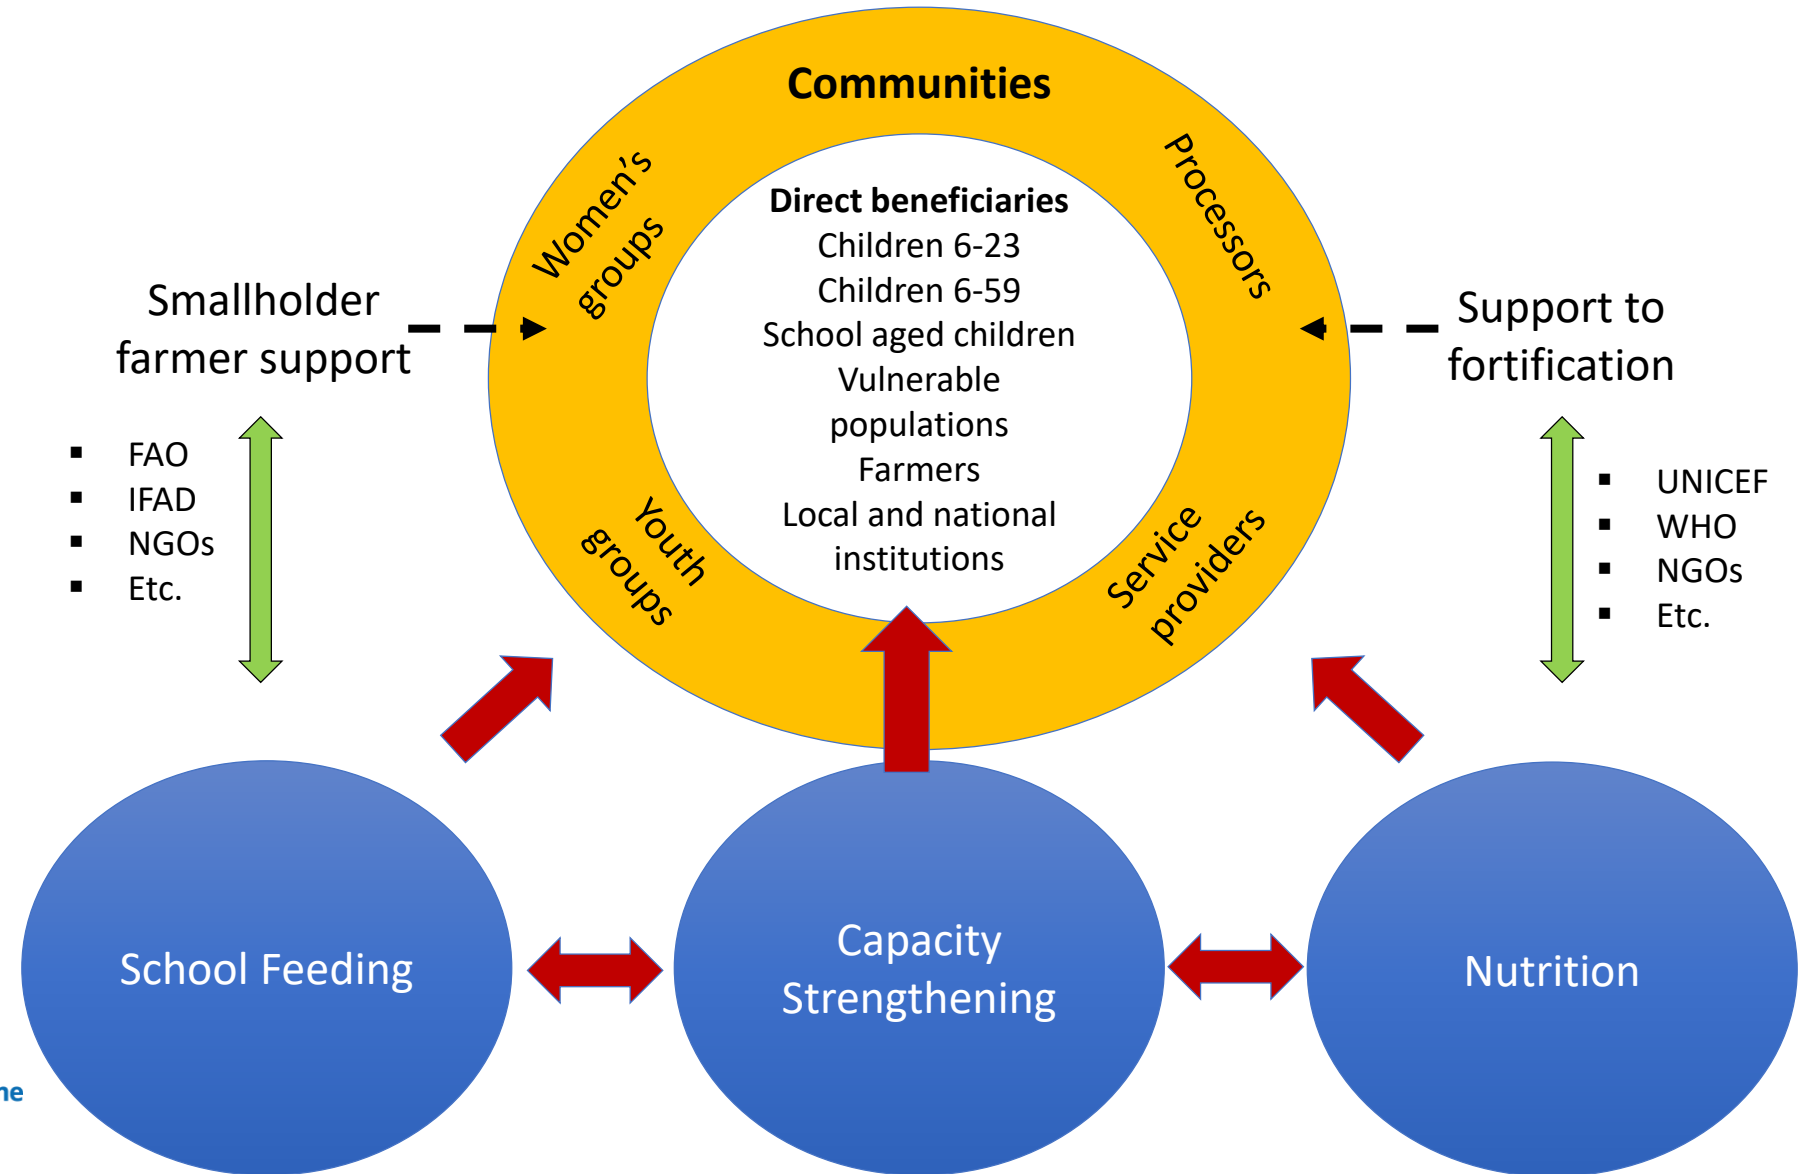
Communities

Women's groups

Processors

Direct beneficiaries
Children 6-23
Children 6-59
School aged children
Vulnerable populations
Farmers
Local and national institutions

Youth groups

Service providers

Smallholder farmer support

- FAO
- IFAD
- NGOs
- Etc.

Support to fortification

- UNICEF
- WHO
- NGOs
- Etc.

School Feeding

Capacity Strengthening

Nutrition

ne